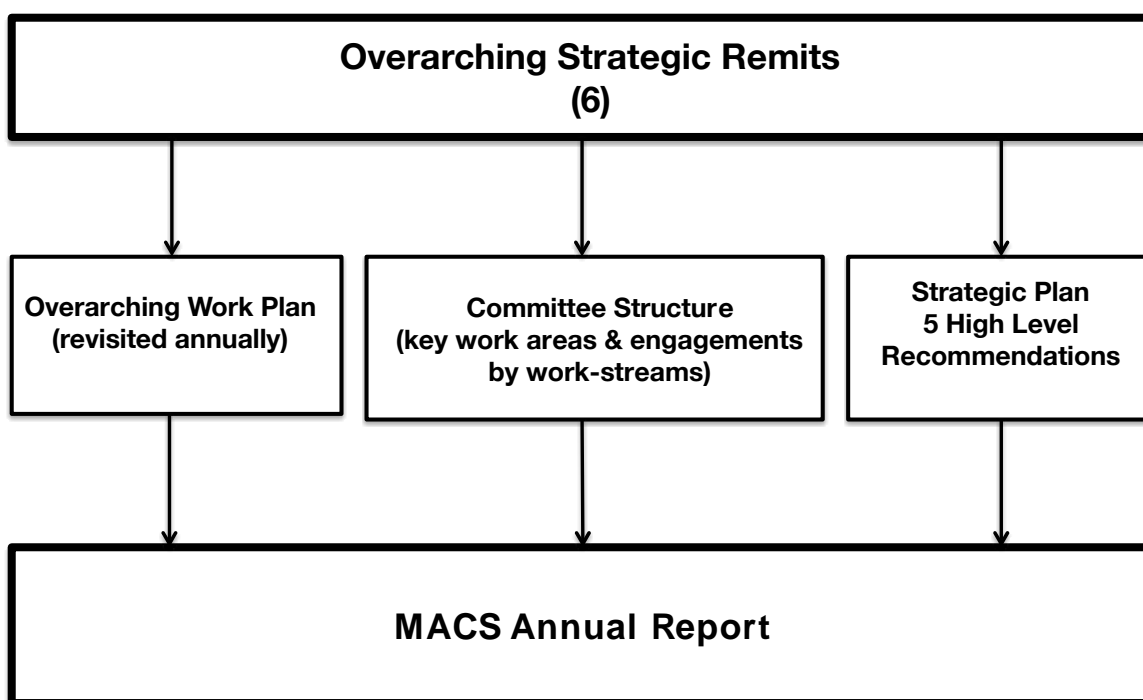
Overarching Strategic Remits
(6)

Overarching Work Plan
(revisited annually)

Committee Structure
(key work areas & engagements by work-streams)

Strategic Plan
5 High Level Recommendations

MACS Annual Report